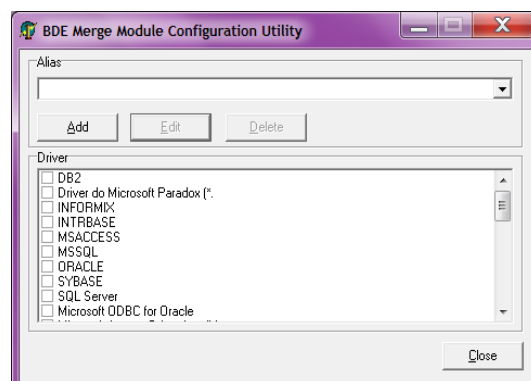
BDE Merge Module Configuration Utility

Alias

Add

Edit

Delete

Driver

DB2

Driver do Microsoft Paradox (*.

INFORMIX

INTRBASE

MSACCESS

MSSQL

ORACLE

SYBASE

SQL Server

Microsoft ODBC for Oracle

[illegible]

Close